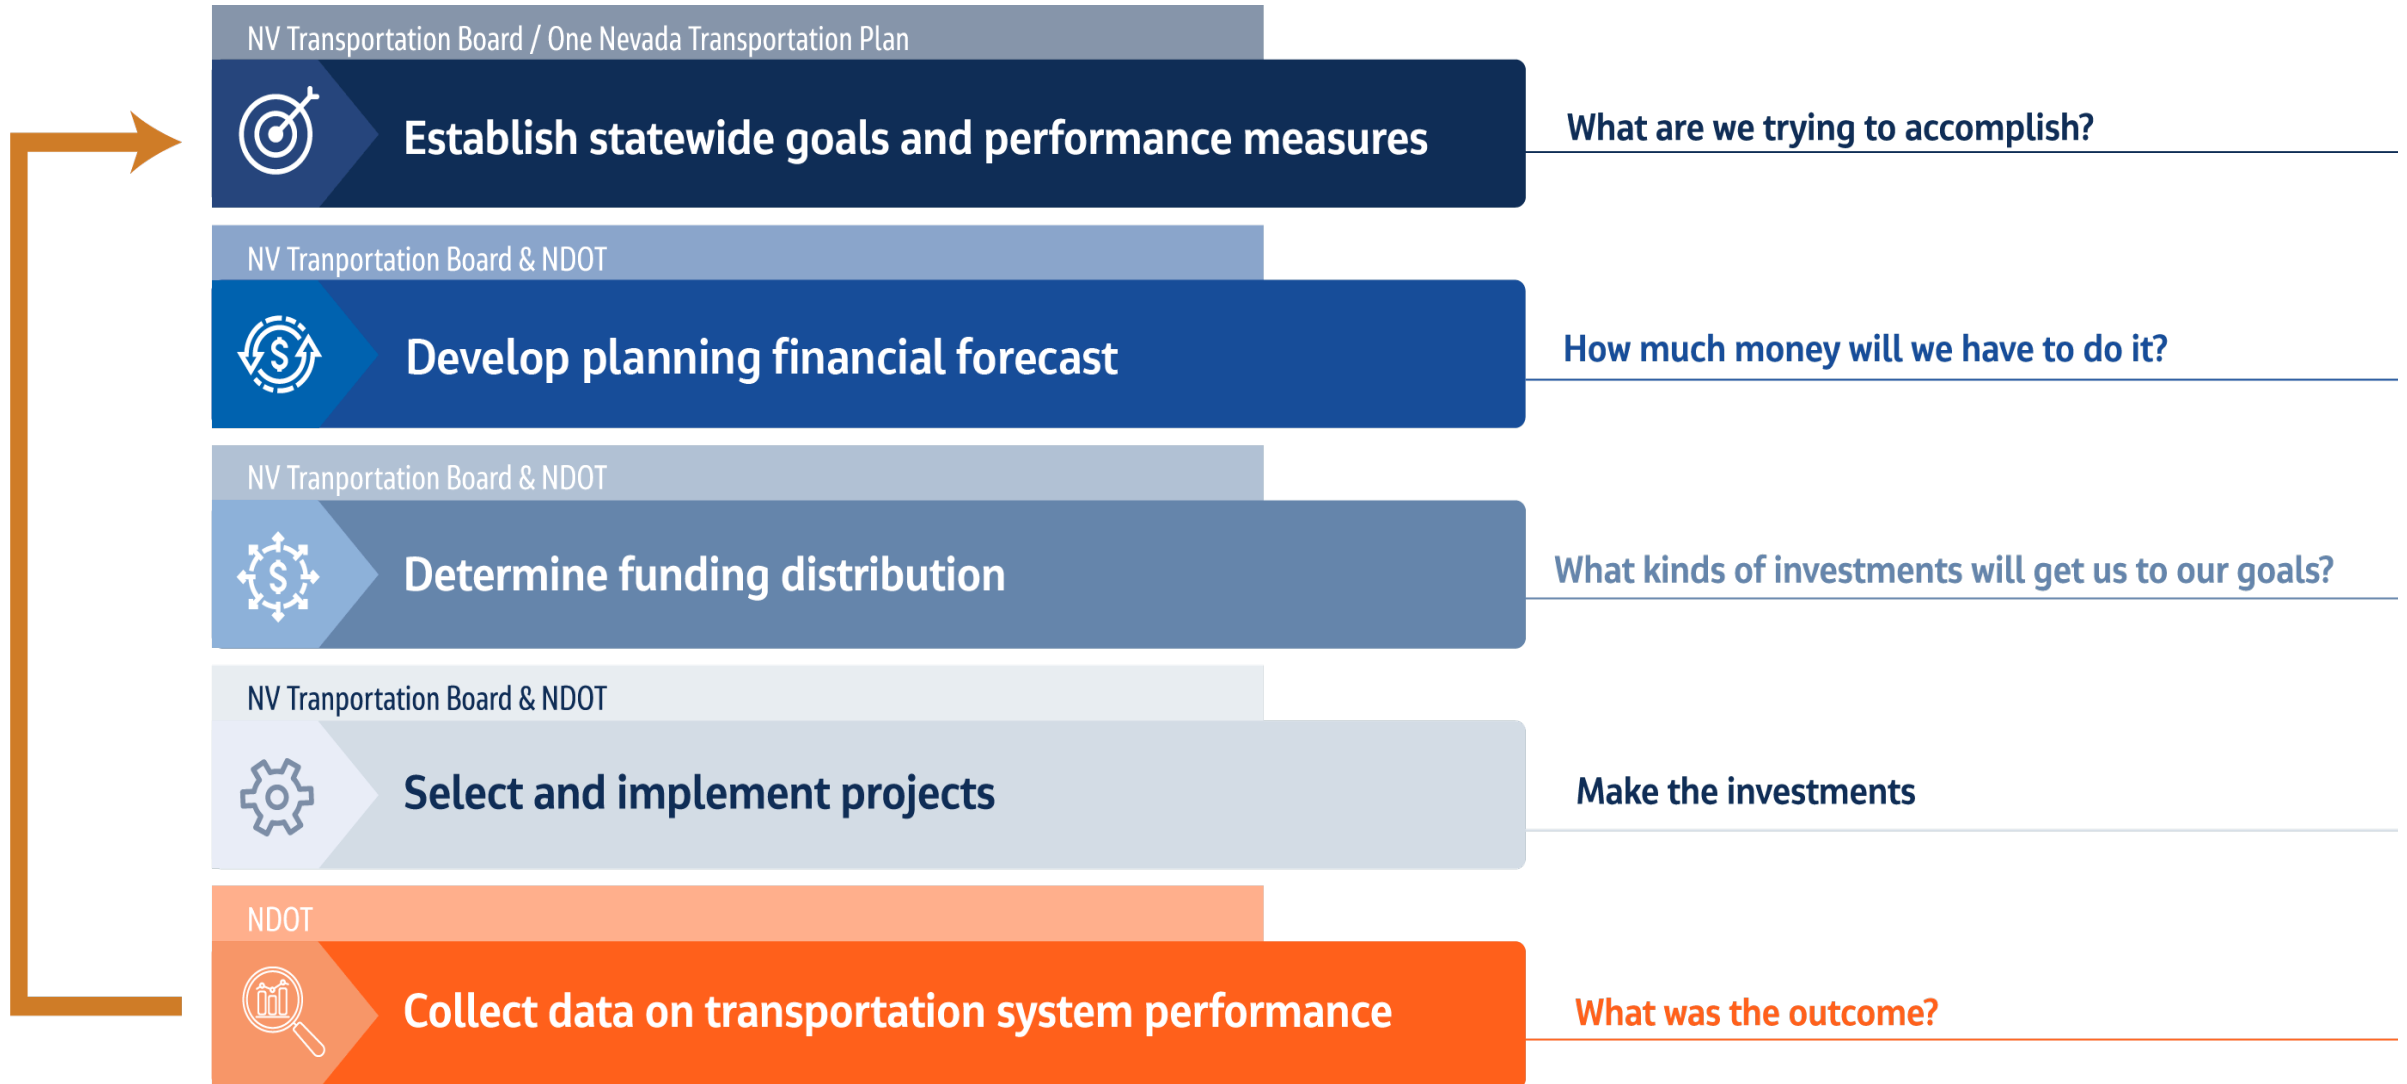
NV Transportation Board / One Nevada Transportation Plan

Establish statewide goals and performance measures

What are we trying to accomplish?

NV Tranportation Board & NDOT

Develop planning financial forecast

How much money will we have to do it?

NV Tranportation Board & NDOT

Determine funding distribution

What kinds of investments will get us to our goals?

NV Tranportation Board & NDOT

Select and implement projects

Make the investments

NDOT

Collect data on transportation system performance

What was the outcome?